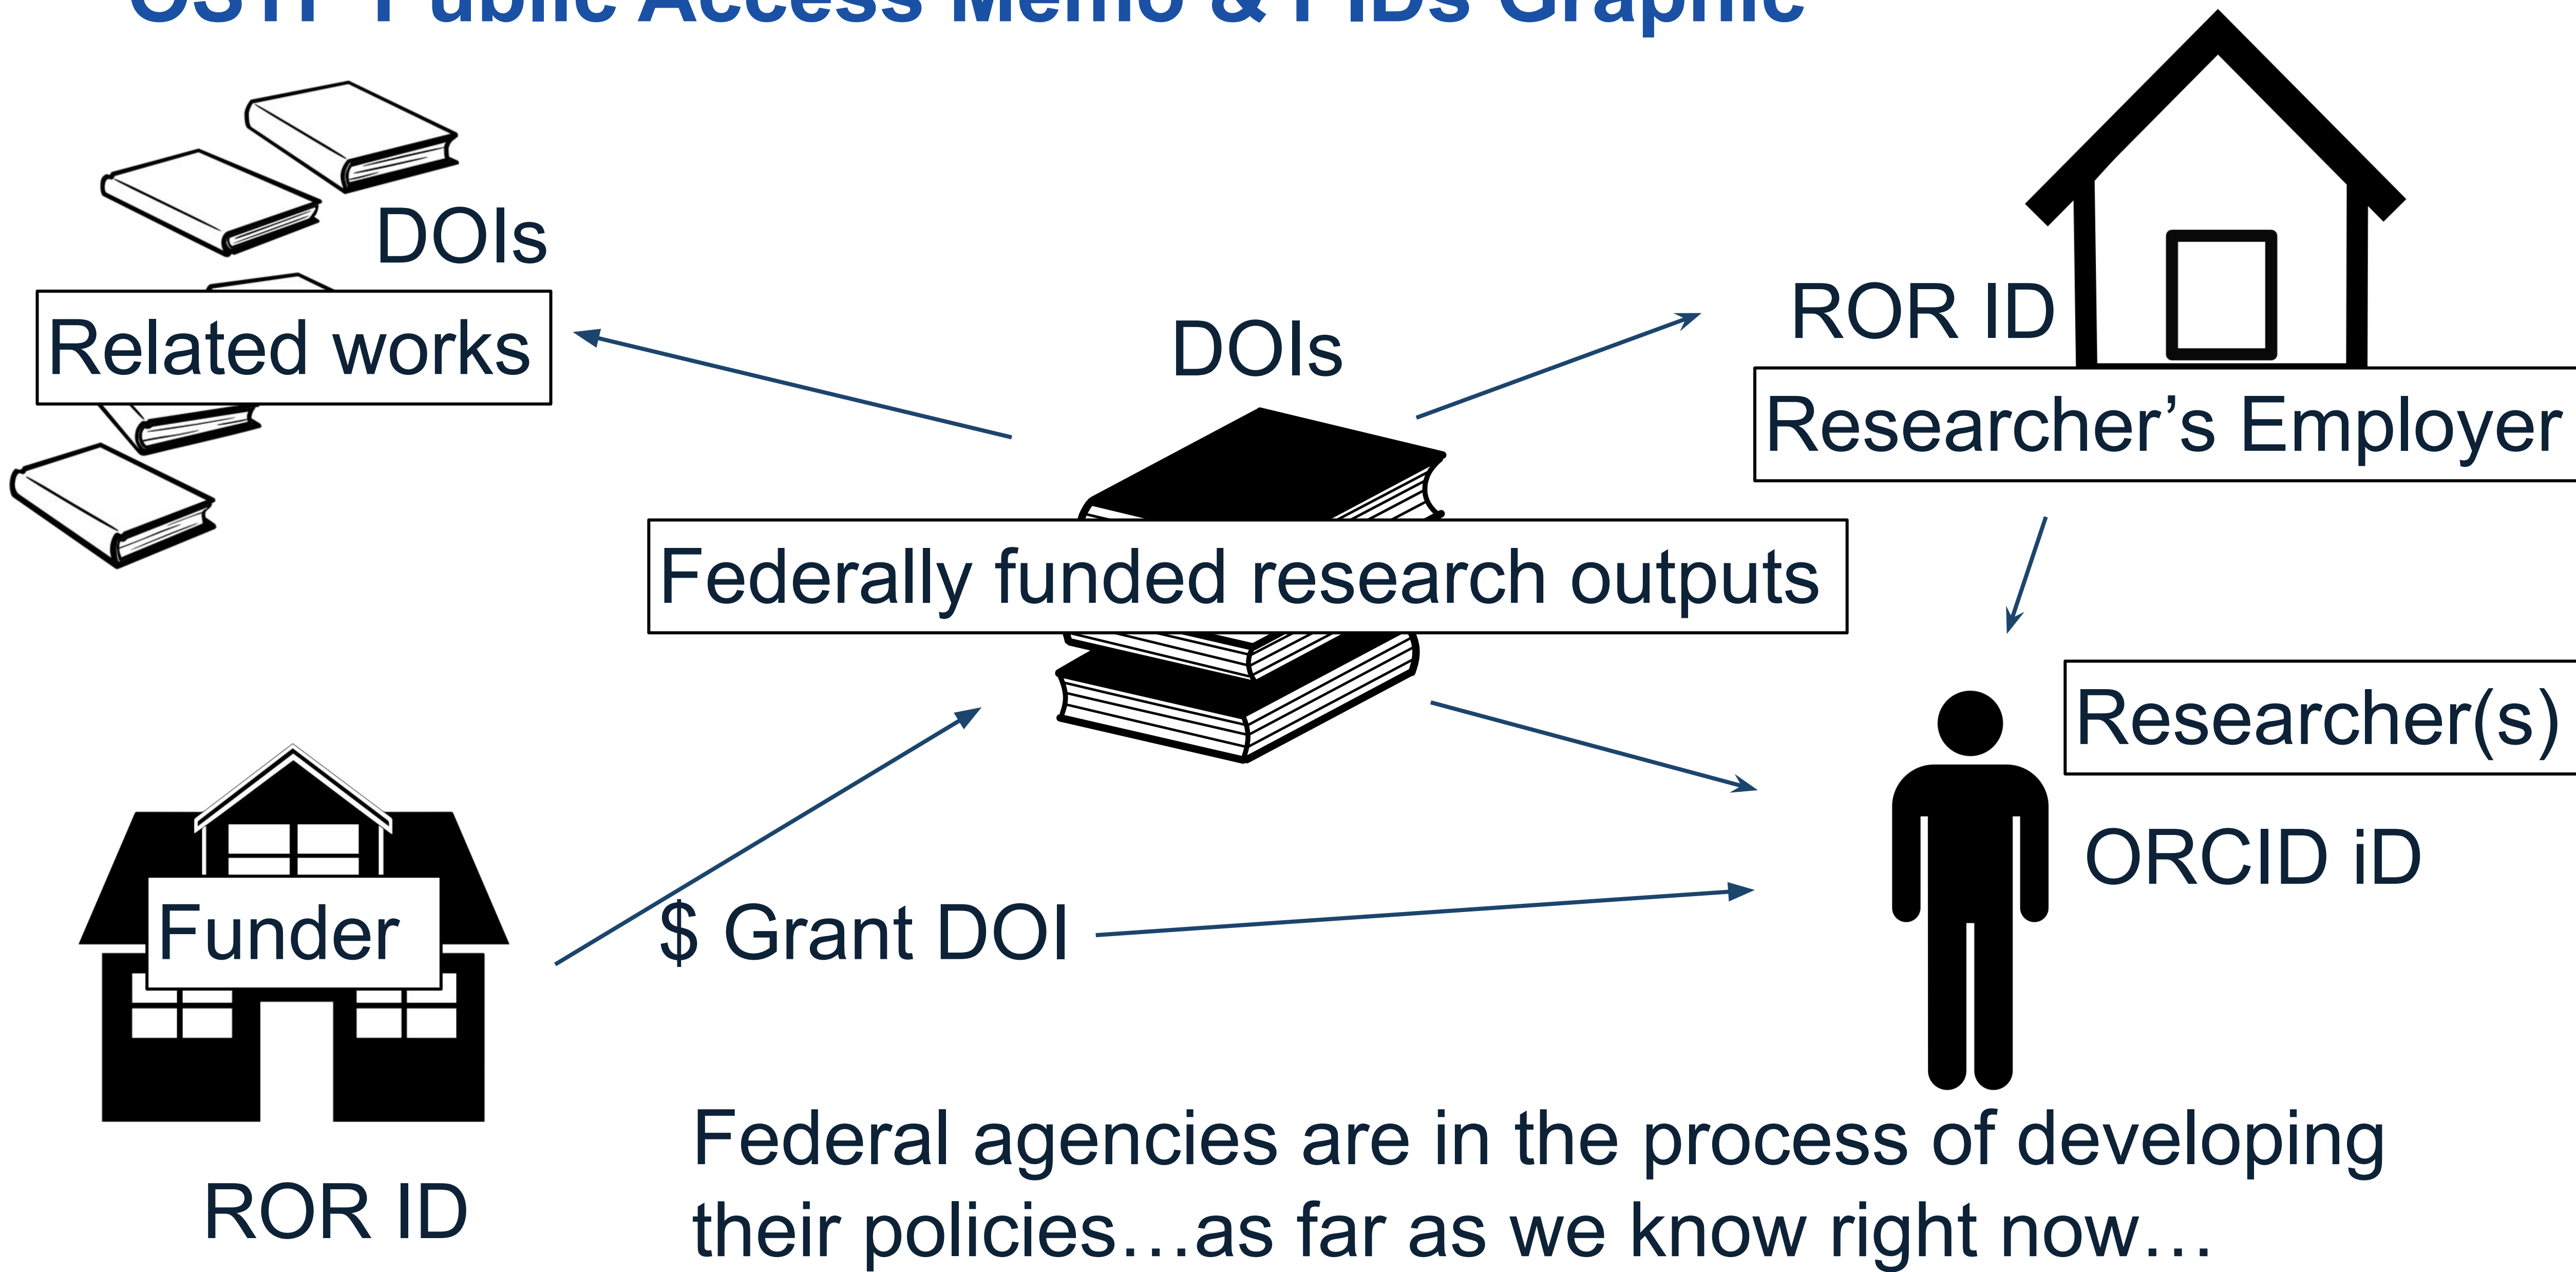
OSTP Public Access Memo & PIDs Graphic

DOIs

Related works

DOIs

ROR ID

Researcher’s Employer

Federally funded research outputs

Researcher(s)

ORCID iD

Funder

$ Grant DOI

ROR ID

Federal agencies are in the process of developing their policies…as far as we know right now…